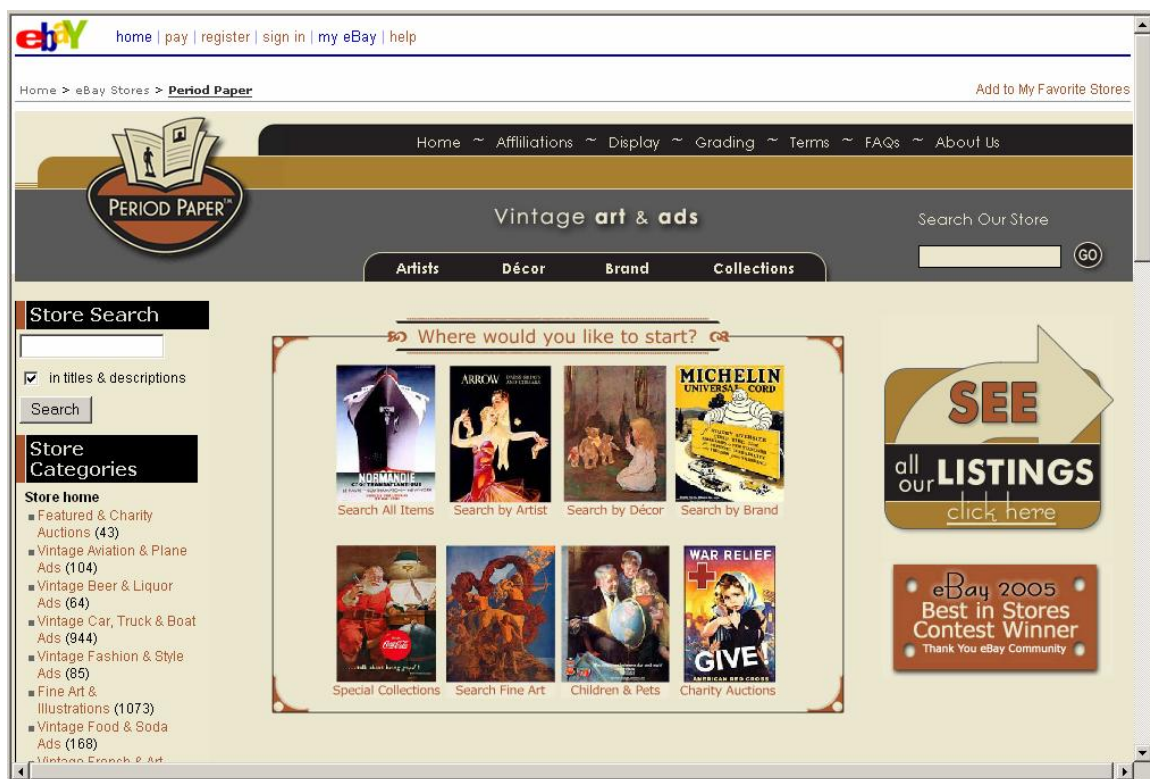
ebay home | pay | register | sign in | my eBay | help

Home > eBay Stores > Period Paper

Add to My Favorite Stores

PERIOD PAPER

Home ~ Affiliations ~ Display ~ Grading ~ Terms ~ FAQs ~ About Us

Vintage art & ads

Search Our Store

GO

Artists Décor Brand Collections

Store Search

in titles & descriptions

Search

Store Categories

Store home
Featured & Charity Auctions (43)
Vintage Aviation & Plane Ads (104)
Vintage Beer & Liquor Ads (64)
Vintage Car, Truck & Boat Ads (944)
Vintage Fashion & Style Ads (85)
Fine Art & Illustrations (1073)
Vintage Food & Soda Ads (168)
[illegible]

Where would you like to start?

NORMANDIE
ARROW
MICHELIN UNIVERSAL CORD

Search All Items
Search by Artist
Search by Décor
Search by Brand

WAR RELIEF
GIVE
AMERICAN RED CROSS

Special Collections
Search Fine Art
Children & Pets
Charity Auctions

SEE all our LISTINGS click here

eBay 2005 Best in Stores Contest Winner Thank You eBay Community